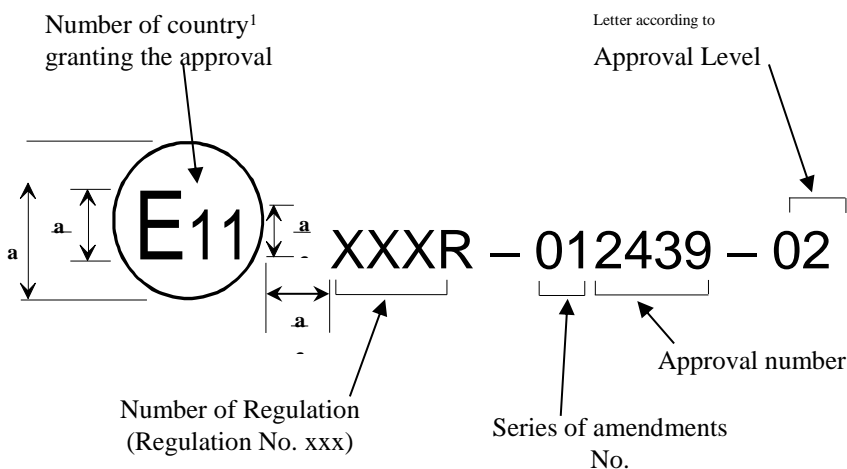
Number of country$^1$ granting the approval

Letter according to

Approval Level

a

a

E11

a

XXXR – 012439 – 02

a

Approval number

Number of Regulation (Regulation No. xxx)

Series of amendments No.